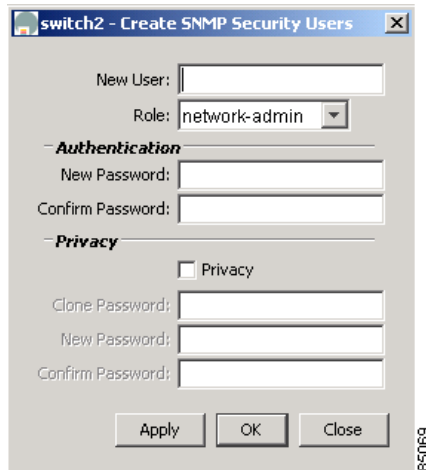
switch2 - Create SNMP Security Users

New User:

Role: network-admin

Authentication

New Password:

Confirm Password:

Privacy

Privacy

Clone Password:

New Password:

Confirm Password:

Apply OK Close

85069